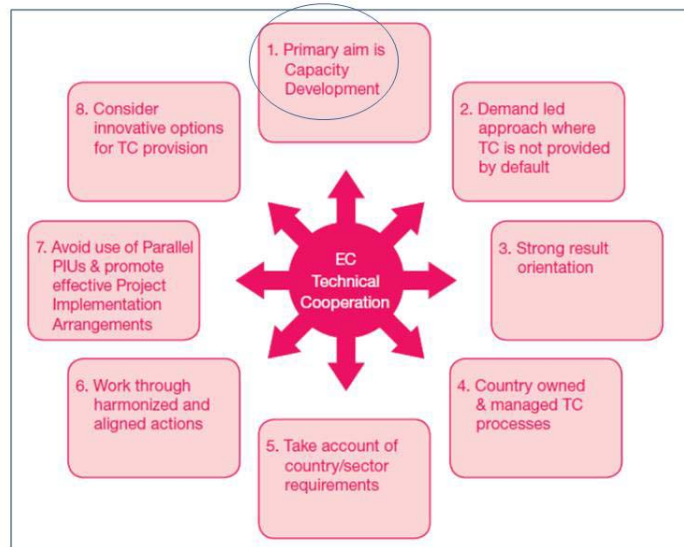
1. Primary aim is Capacity Development

8. Consider innovative options for TC provision

2. Demand led approach where TC is not provided by default

EC Technical Cooperation

7. Avoid use of Parallel PIUs & promote effective Project Implementation Arrangements

3. Strong result orientation

6. Work through harmonized and aligned actions

4. Country owned & managed TC processes

5. Take account of country/sector requirements